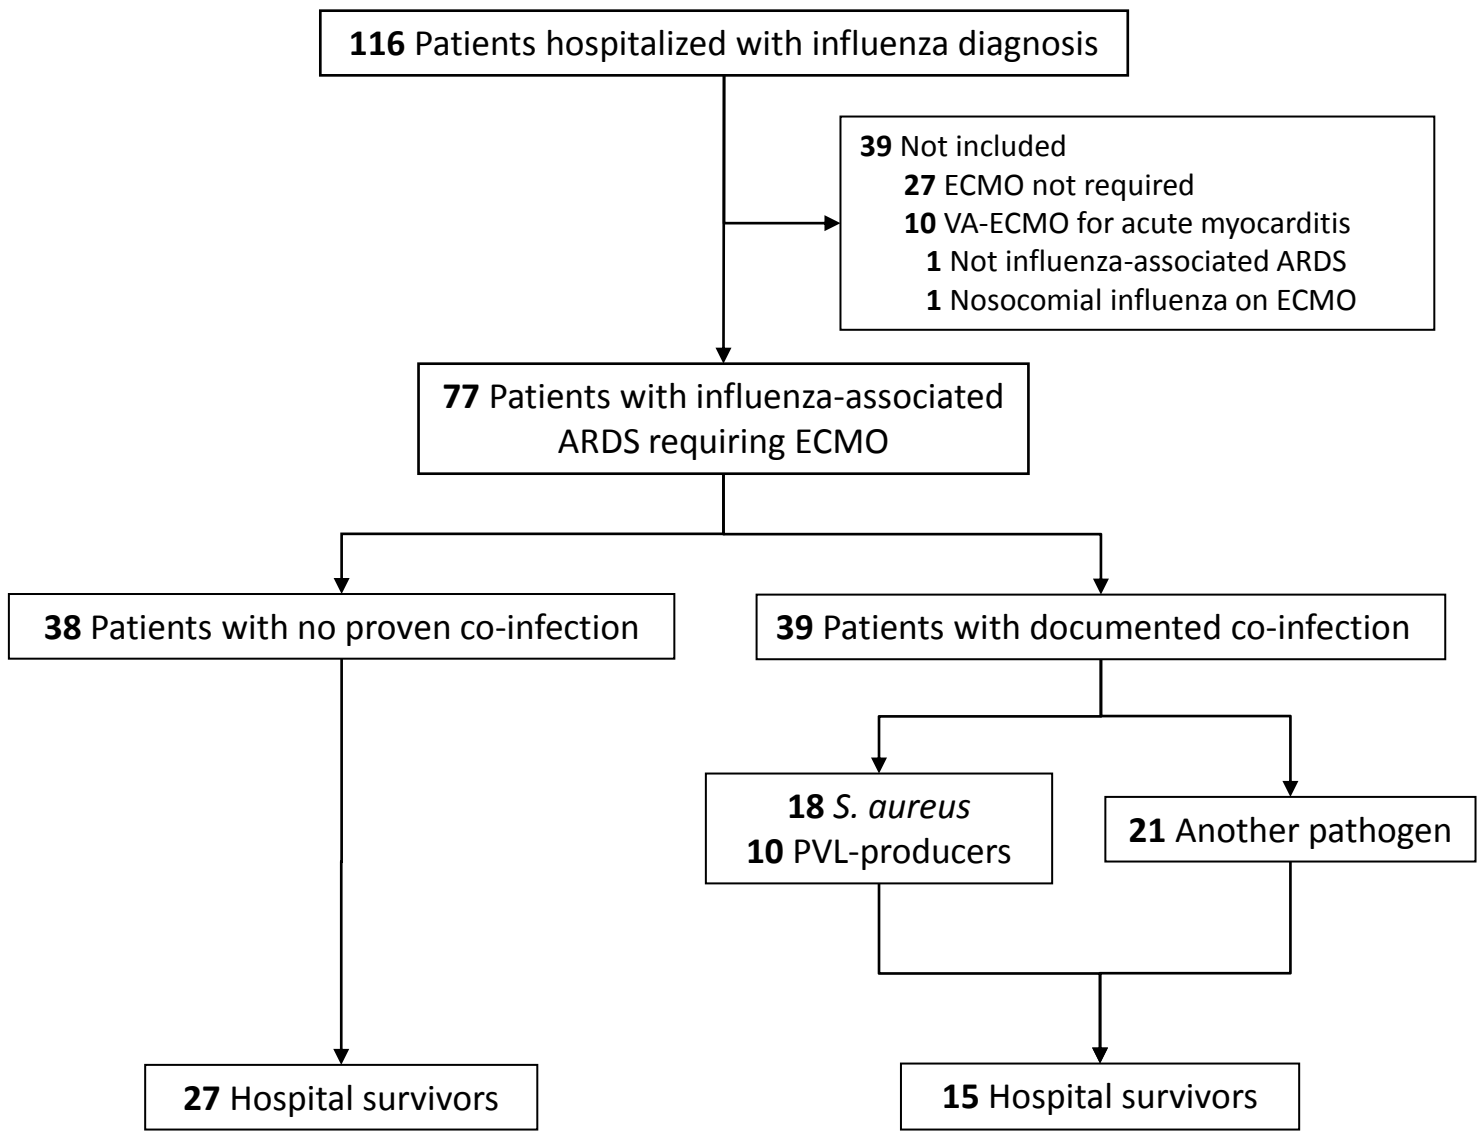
**116** Patients hospitalized with influenza diagnosis

**39** Not included
**27** ECMO not required
**10** VA-ECMO for acute myocarditis
**1** Not influenza-associated ARDS
**1** Nosocomial influenza on ECMO

**77** Patients with influenza-associated ARDS requiring ECMO

**38** Patients with no proven co-infection

**39** Patients with documented co-infection

**18** *S. aureus*
**10** PVL-producers

**21** Another pathogen

**27** Hospital survivors

**15** Hospital survivors